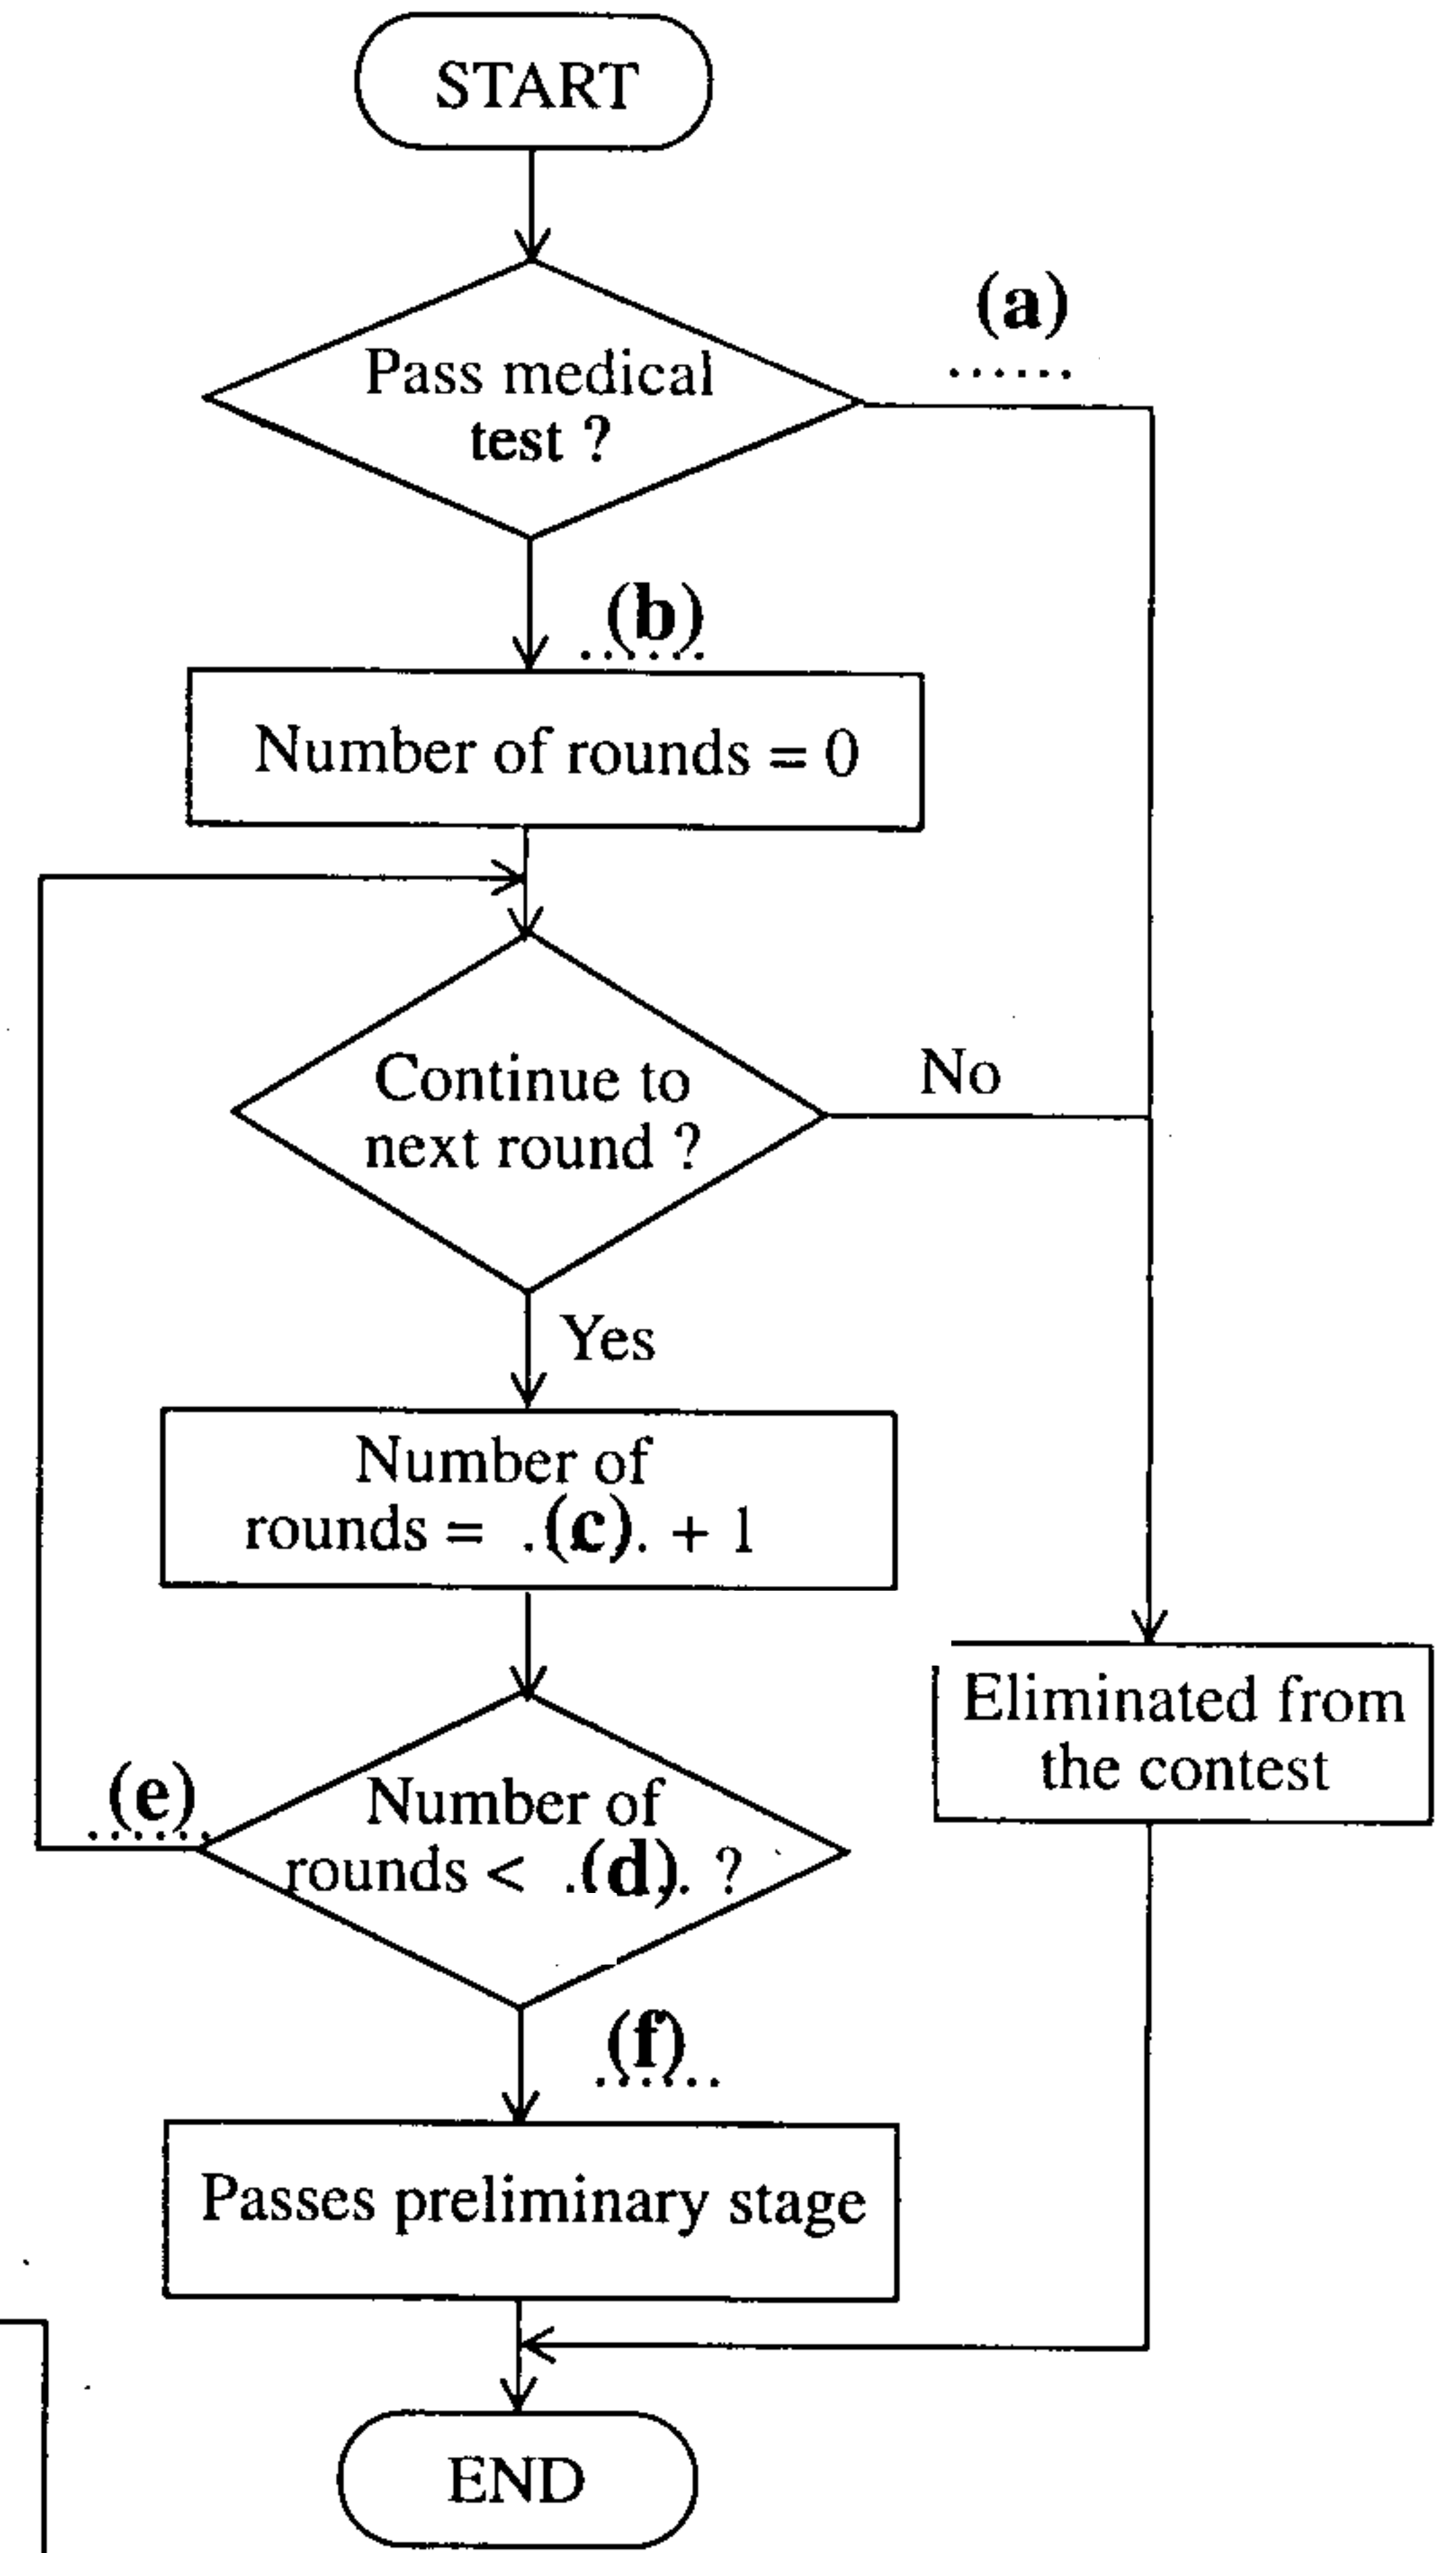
START

Pass medical test ?

(a) ......

(b) ......

Number of rounds = 0

Continue to next round ?

No

Yes

Number of rounds = .(c). + 1

Eliminated from the contest

(e) ......

Number of rounds < .(d). ?

(f) ......

Passes preliminary stage

END